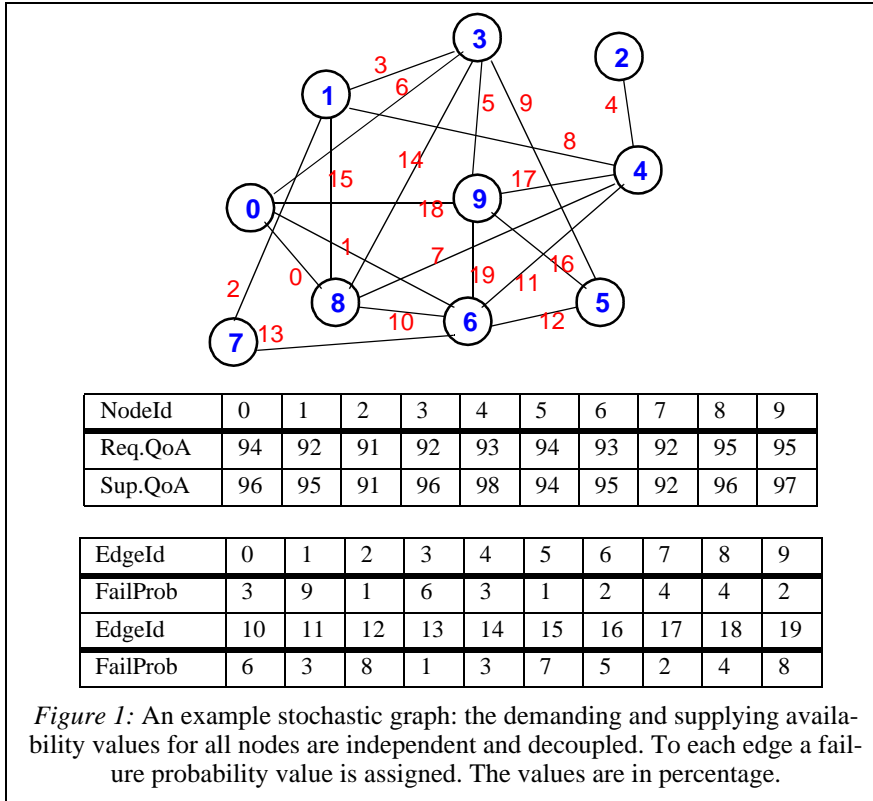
3
2
1
3
6
5
9
4
8
14
15
17
4
0
9
18
1
7
2
0
19
16
11
8
5
10
6
12
7
13

| NodeId | 0 | 1 | 2 | 3 | 4 | 5 | 6 | 7 | 8 | 9 |
|---|---|---|---|---|---|---|---|---|---|---|
| Req.QoA | 94 | 92 | 91 | 92 | 93 | 94 | 93 | 92 | 95 | 95 |
| Sup.QoA | 96 | 95 | 91 | 96 | 98 | 94 | 95 | 92 | 96 | 97 |

| EdgeId | 0 | 1 | 2 | 3 | 4 | 5 | 6 | 7 | 8 | 9 |
|---|---|---|---|---|---|---|---|---|---|---|
| FailProb | 3 | 9 | 1 | 6 | 3 | 1 | 2 | 4 | 4 | 2 |
| EdgeId | 10 | 11 | 12 | 13 | 14 | 15 | 16 | 17 | 18 | 19 |
| FailProb | 6 | 3 | 8 | 1 | 3 | 7 | 5 | 2 | 4 | 8 |

Figure 1: An example stochastic graph: the demanding and supplying availability values for all nodes are independent and decoupled. To each edge a failure probability value is assigned. The values are in percentage.